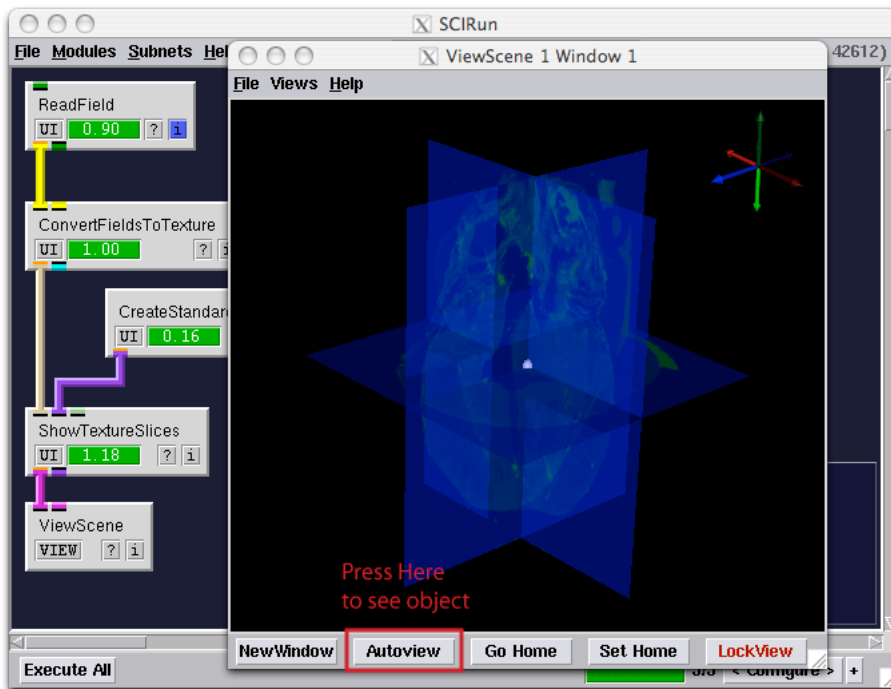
SCIRun
File Modules Subnets Hel
42612)
ViewScene 1 Window 1
File Views Help
ReadField
UI 0.90 ? i
ConvertFieldsToTexture
UI 1.00 ? i
CreateStandard
UI 0.16
ShowTextureSlices
UI 1.18 ? i
ViewScene
VIEW ? i
Press Here
to see object
NewWindow Autoview Go Home Set Home LockView
Execute All
< Configure > +